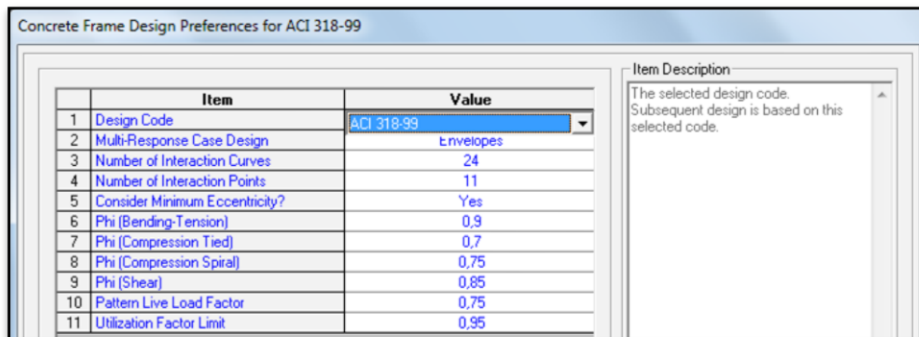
Concrete Frame Design Preferences for ACI 318-99

| | Item | Value |
|---|---|---|
| 1 | Design Code | ACI 318-99 |
| 2 | Multi-Response Case Design | Envelopes |
| 3 | Number of Interaction Curves | 24 |
| 4 | Number of Interaction Points | 11 |
| 5 | Consider Minimum Eccentricity? | Yes |
| 6 | Phi (Bending-Tension) | 0,9 |
| 7 | Phi (Compression Tied) | 0,7 |
| 8 | Phi (Compression Spiral) | 0,75 |
| 9 | Phi (Shear) | 0,85 |
| 10 | Pattern Live Load Factor | 0,75 |
| 11 | Utilization Factor Limit | 0,95 |

Item Description

The selected design code. Subsequent design is based on this selected code.